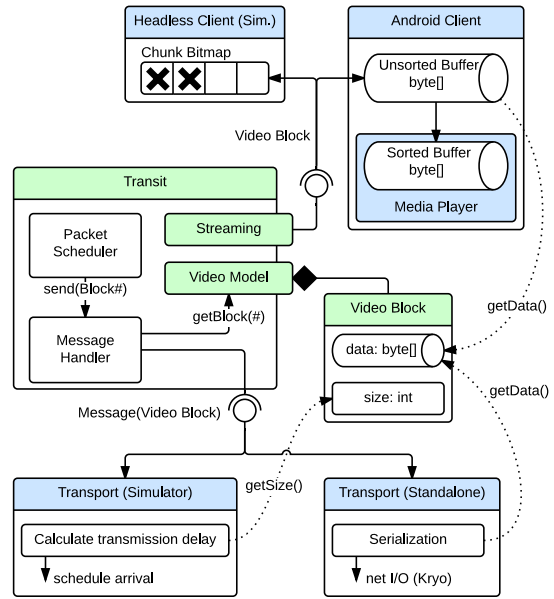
Headless Client (Sim.)

Chunk Bitmap

Android Client

Unsorted Buffer
byte[]

Sorted Buffer
byte[]

Media Player

Video Block

Transit

Packet Scheduler

send(Block#)

Message Handler

Streaming

Video Model

getBlock(#)

Video Block

data: byte[]

size: int

getData()

getData()

Message(Video Block)

getSize()

Transport (Simulator)

Calculate transmission delay

schedule arrival

Transport (Standalone)

Serialization

net I/O (Kryo)